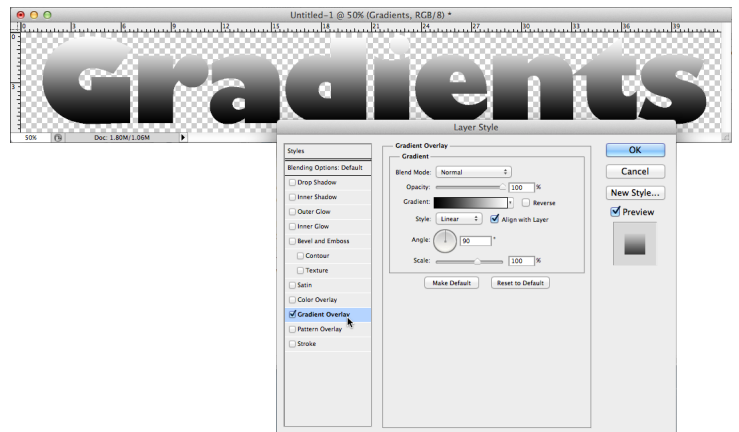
Untitled-1 @ 50% (Gradients, RGB/8) *

0 3 6 9 12 15 18 21 24 27 30 33 36 39

Gradients

50% Doc: 1.80M/1.06M

Layer Style

Styles
Blending Options: Default
Drop Shadow
Inner Shadow
Outer Glow
Inner Glow
Bevel and Emboss
Contour
Texture
Satin
Color Overlay
Gradient Overlay
Pattern Overlay
Stroke

Gradient Overlay
Gradient
Blend Mode: Normal
Opacity: 100 %
Gradient: Reverse
Style: Linear Align with Layer
Angle: 90 °
Scale: 100 %
Make Default Reset to Default

OK
Cancel
New Style...
Preview